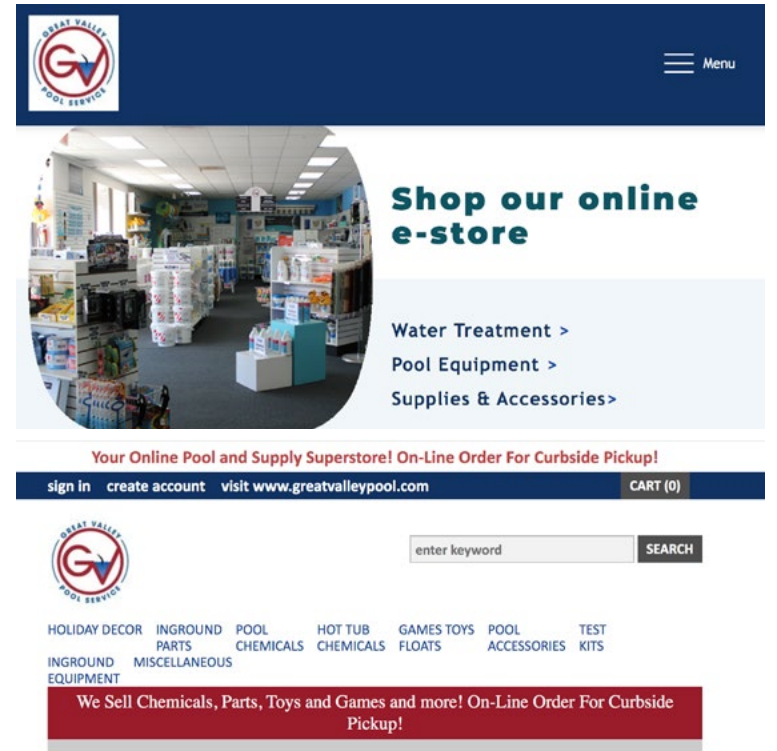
GREAT VALLEY
GV
POOL SERVICE

Menu

Shop our online e-store

Water Treatment >
Pool Equipment >
Supplies & Accessories>

Your Online Pool and Supply Superstore! On-Line Order For Curbside Pickup!

sign in create account visit www.greatvalleypool.com CART (0)

GREAT VALLEY
GV
POOL SERVICE

enter keyword SEARCH

HOLIDAY DECOR INGROUND PARTS POOL CHEMICALS HOT TUB CHEMICALS GAMES TOYS FLOATS POOL ACCESSORIES TEST KITS INGROUND EQUIPMENT MISCELLANEOUS

We Sell Chemicals, Parts, Toys and Games and more! On-Line Order For Curbside Pickup!